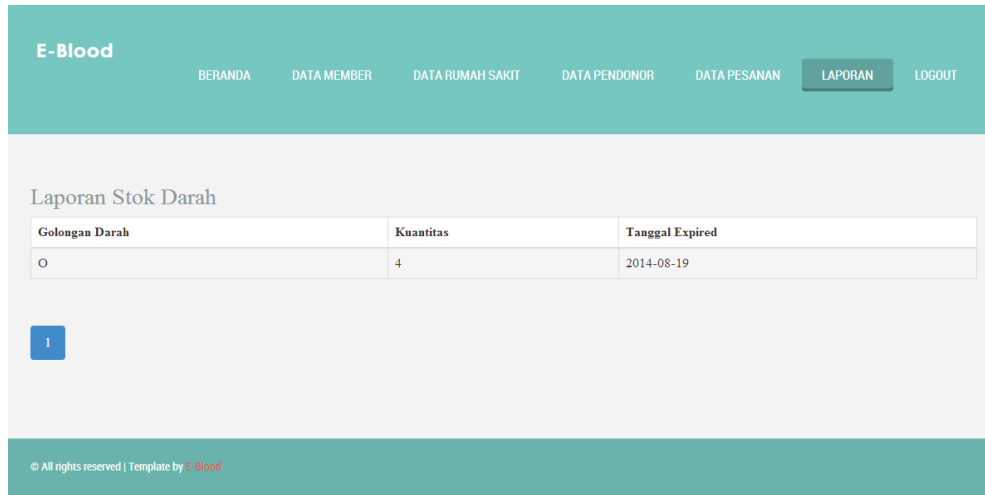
E-Blood

BERANDA DATA MEMBER DATA RUMAH SAKIT DATA PENDONOR DATA PESANAN LAPORAN LOGOUT

Laporan Stok Darah

| Golongan Darah | Kuantitas | Tanggal Expired |
|---|---|---|
| O | 4 | 2014-08-19 |

1

© All rights reserved | Template by E-Blood